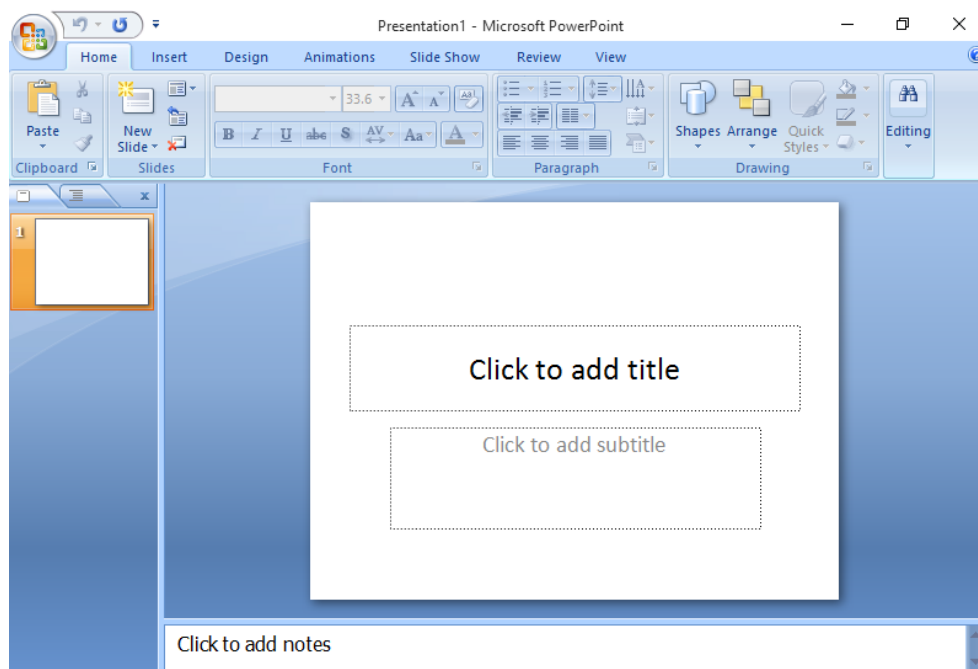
Presentation1 - Microsoft PowerPoint

Home Insert Design Animations Slide Show Review View

Paste
Clipboard

New Slide
Slides

33.6
B I U abc S AV Aa A
Font

Paragraph

Shapes Arrange Quick Styles
Drawing

Editing

1

Click to add title

Click to add subtitle

Click to add notes